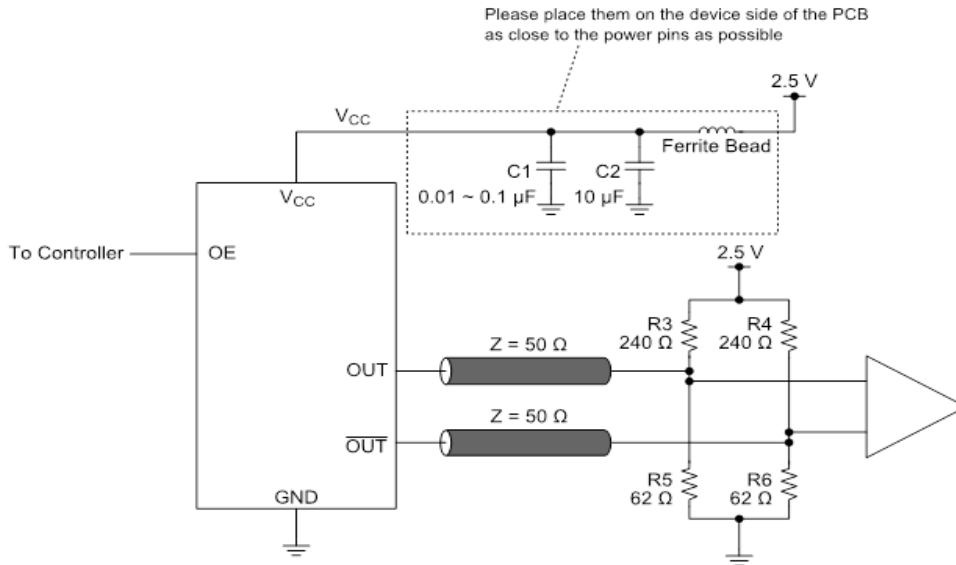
Please place them on the device side of the PCB as close to the power pins as possible

2.5 V

$V_{CC}$

C1
0.01 ~ 0.1 µF

C2
10 µF

Ferrite Bead

$V_{CC}$

To Controller

OE

2.5 V

R3
240 Ω

R4
240 Ω

Z = 50 Ω

OUT

Z = 50 Ω

$\overline{OUT}$

R5
62 Ω

R6
62 Ω

GND